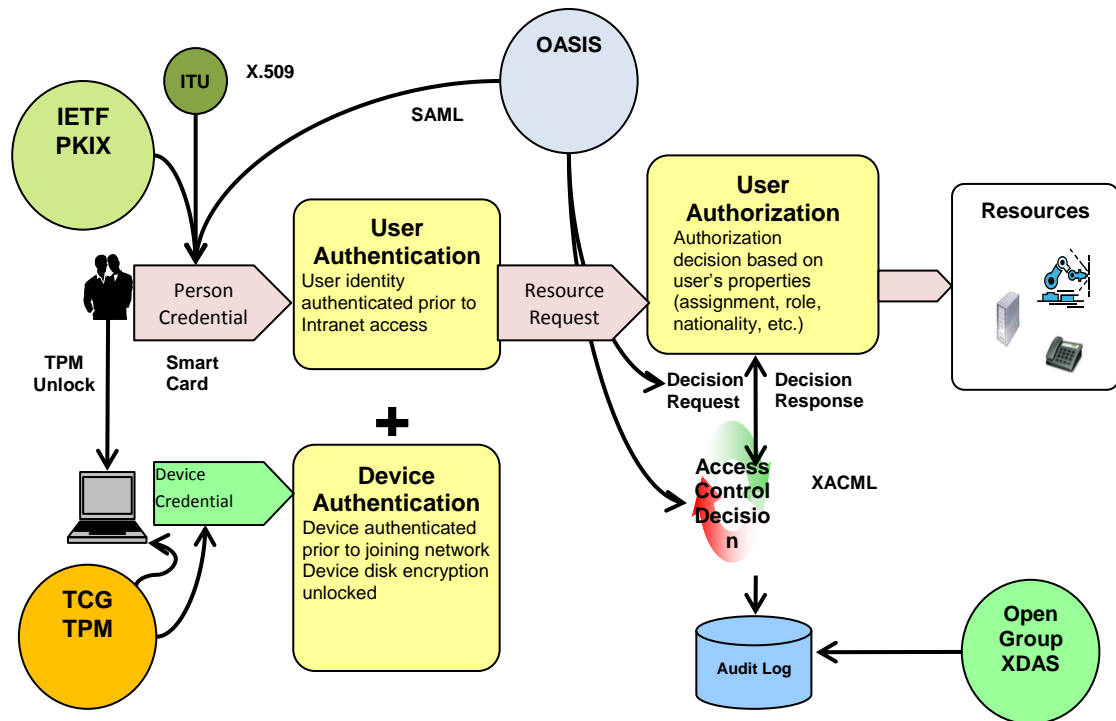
ITU

X.509

OASIS

IETF PKIX

SAML

User Authentication
User identity authenticated prior to Intranet access

User Authorization
Authorization decision based on user's properties (assignment, role, nationality, etc.)

Resources

Person Credential

Resource Request

TPM Unlock

Smart Card

Decision Request

Decision Response

+

Device Credential

Device Authentication
Device authenticated prior to joining network
Device disk encryption unlocked

Access Control Decisio n

XACML

TCG TPM

Audit Log

Open Group XDAS